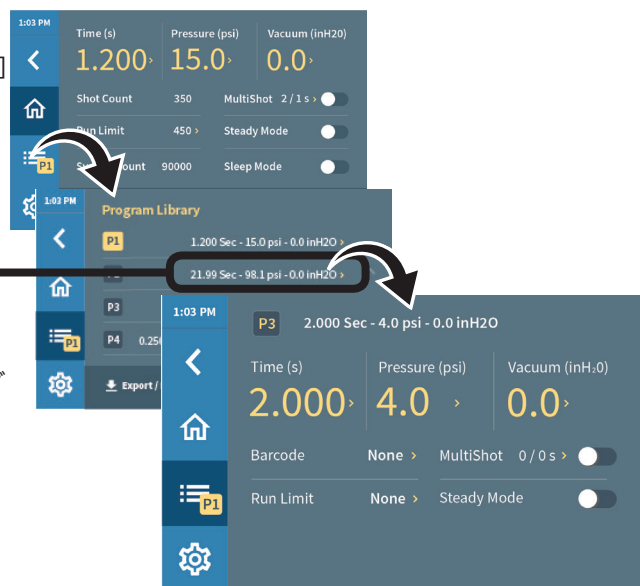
1:03 PM

Time (s)
1.200 ›
Pressure (psi)
15.0 ›
Vacuum (inH2O)
0.0 ›
Shot Count 350
MultiShot 2 / 1 s ›
Run Limit 450 ›
Steady Mode
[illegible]ount 90000
Sleep Mode
P1

1:03 PM
Program Library
P1 1.200 Sec - 15.0 psi - 0.0 inH2O ›
21.99 Sec - 98.1 psi - 0.0 inH2O ›
P3
P4 0.25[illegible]
Export / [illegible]
P1

1:03 PM
P3 2.000 Sec - 4.0 psi - 0.0 inH2O
Time (s)
2.000 ›
Pressure (psi)
4.0 ›
Vacuum (inH₂0)
0.0 ›
Barcode None ›
MultiShot 0 / 0 s ›
Run Limit None ›
Steady Mode
P1